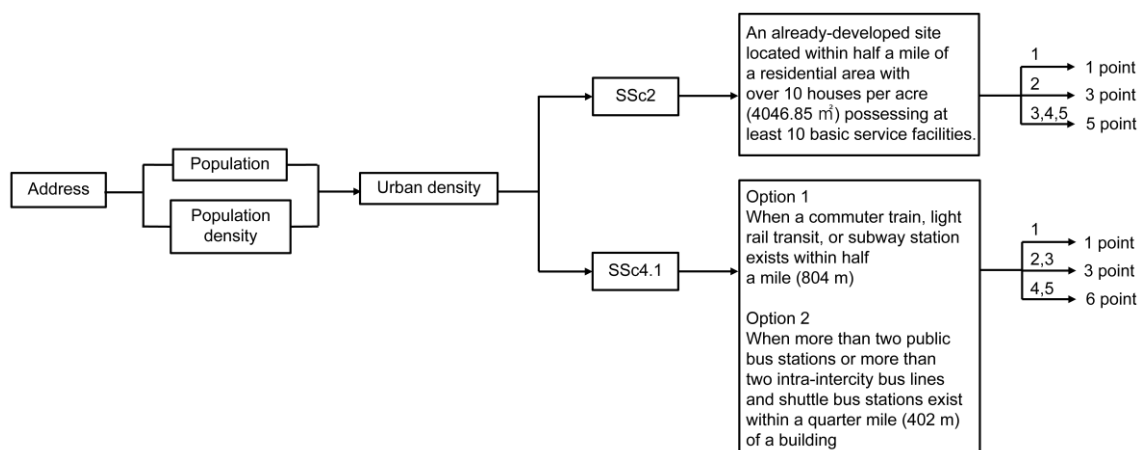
Address

Population

Population density

Urban density

SSc2

An already-developed site located within half a mile of a residential area with over 10 houses per acre (4046.85 $m^2$) possessing at least 10 basic service facilities.

1 → 1 point
2 → 3 point
3,4,5 → 5 point

SSc4.1

Option 1
When a commuter train, light rail transit, or subway station exists within half a mile (804 m)

Option 2
When more than two public bus stations or more than two intra-intercity bus lines and shuttle bus stations exist within a quarter mile (402 m) of a building

1 → 1 point
2,3 → 3 point
4,5 → 6 point